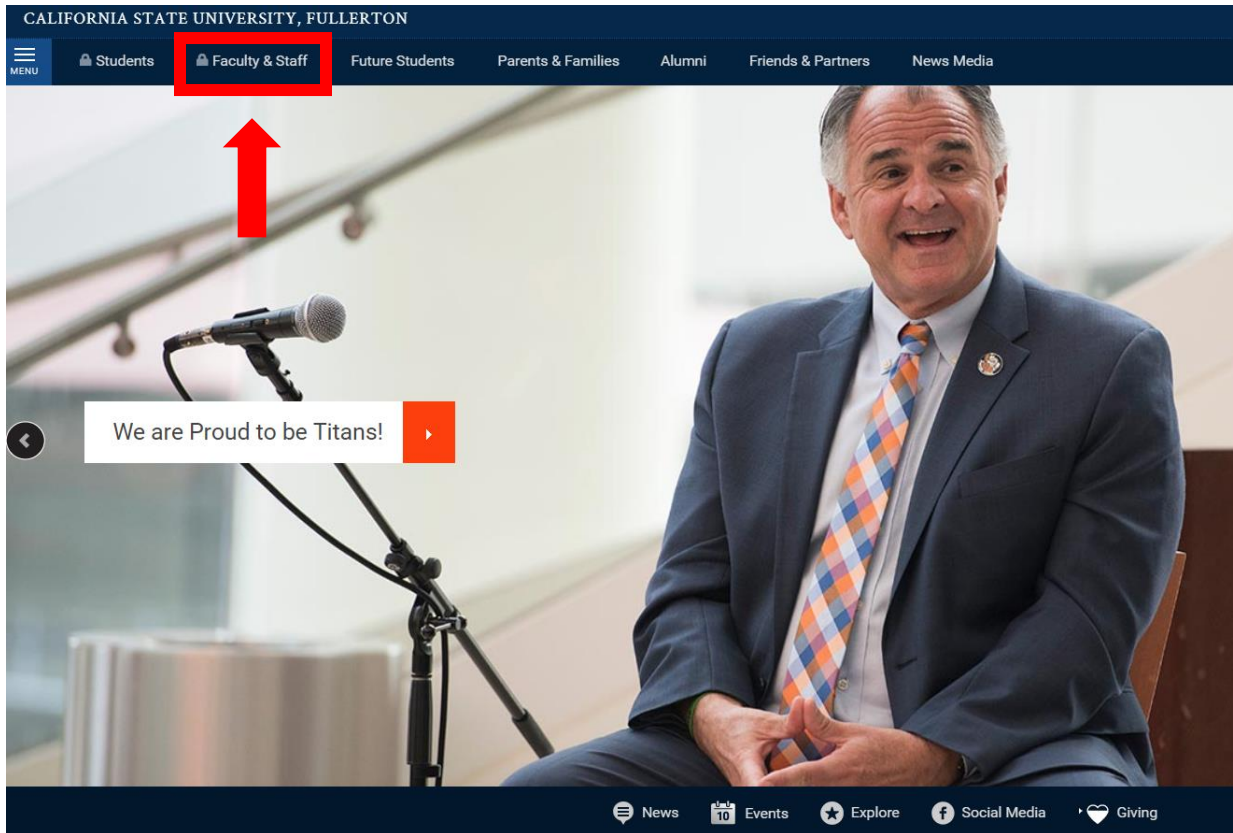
CALIFORNIA STATE UNIVERSITY, FULLERTON

MENU Students Faculty & Staff Future Students Parents & Families Alumni Friends & Partners News Media

We are Proud to be Titans!

News 10 Events Explore Social Media Giving